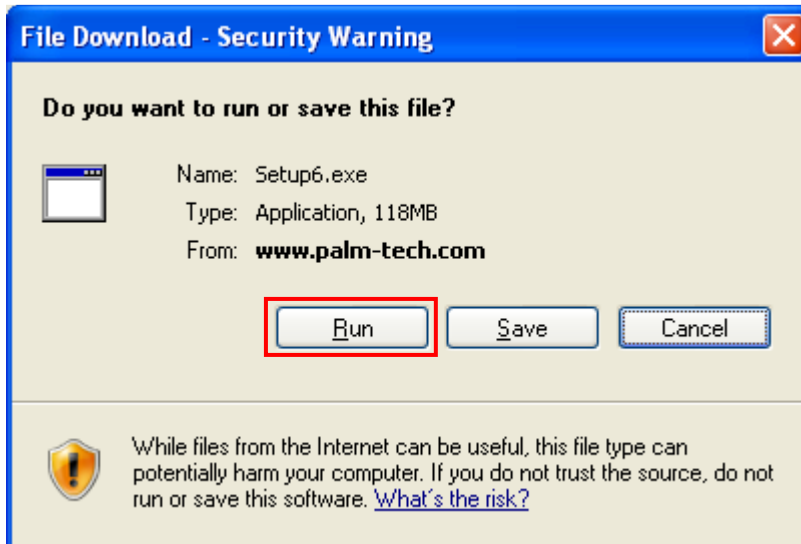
File Download - Security Warning

Do you want to run or save this file?

Name: Setup6.exe
Type: Application, 118MB
From: www.palm-tech.com

Run Save Cancel

While files from the Internet can be useful, this file type can potentially harm your computer. If you do not trust the source, do not run or save this software. What's the risk?